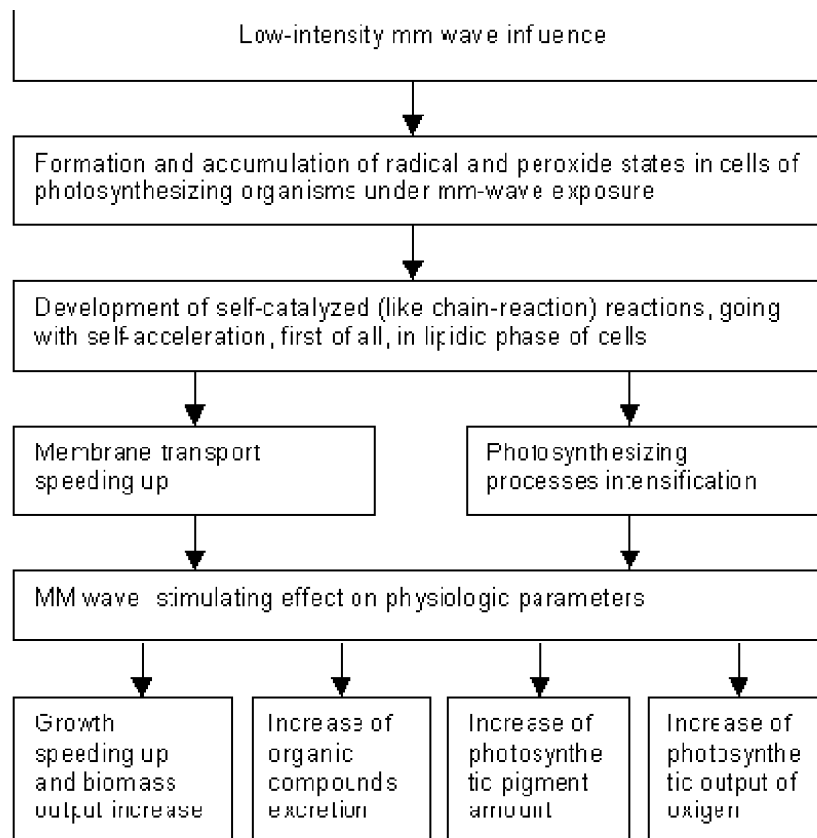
Low-intensity mm wave infuence

Formation and accumulation of radical and peroxide states in cells of photosynthesizing organisms under mm-wave exposure

Development of self-catalyzed (like chain-reaction) reactions, going with self-acceleration, first of all, in lipidic phase of cells

Membrane transport speeding up

Photosynthesizing processes intensification

MM wave stimulating effect on physiologic parameters

Growth speeding up and biomass output increase

Increase of organic compounds excretion

Increase of photosynthetic pigment amount

Increase of photosynthetic output of oxigen